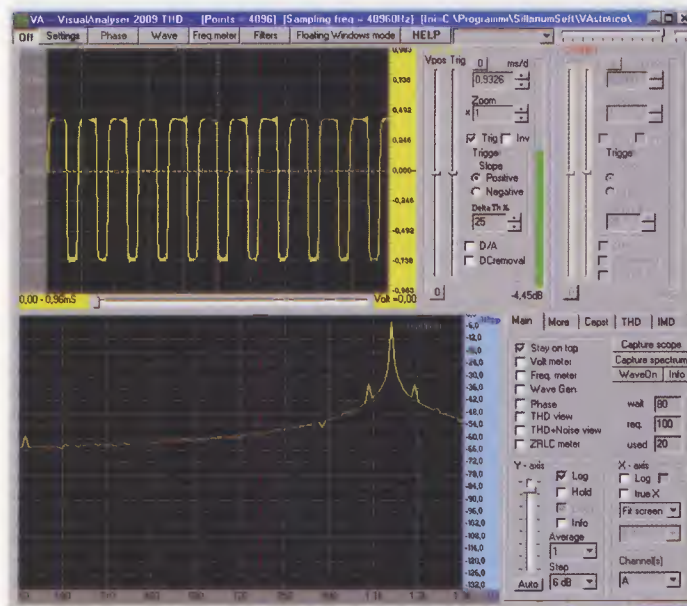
VA - VisualAnalyser 2009 THD [Points = 4096] [Sampling freq = 40960Hz] [Ini=C:\Programmi\SillanumSoft\VAstorico\

Off | Settings | Phase | Wave | Freq meter | Filters | Floating Windows mode | HELP

0,985
0,738
0,492
0,246
0,000
-0,246
-0,492
-0,738
-0,983

0,00 - 0,96mS

Volt = 0,00

Vpos Trig

0 ms/d
0,9326

Zoom
x 1

Trig Inv
Trigger
Slope
Positive
Negative

Delta Th %
25

D/A
DCremoval

0

-4,45dB

Trigger

-6,0
-12,0
-18,0
-24,0
-30,0
-36,0
-42,0
-48,0
-54,0
-60,0
-66,0
-72,0
-78,0
-84,0
-90,0
-96,0
-102,0
-108,0
-114,0
-120,0
-126,0
-132,0

Main | More | Cepst | THD | IMD

Stay on top
Volt meter
Freq. meter
Wave Gen.
Phase
THD view
THD+Noise view
ZRLC meter

Capture scope
Capture spectrum
WaveOn | Info

wait 80
req. 100
used 20

Y - axis
Log
Hold
Info
Average
1
Step
6 dB
Auto

X - axis
Log
true X
Fit screen

Channel(s)
A